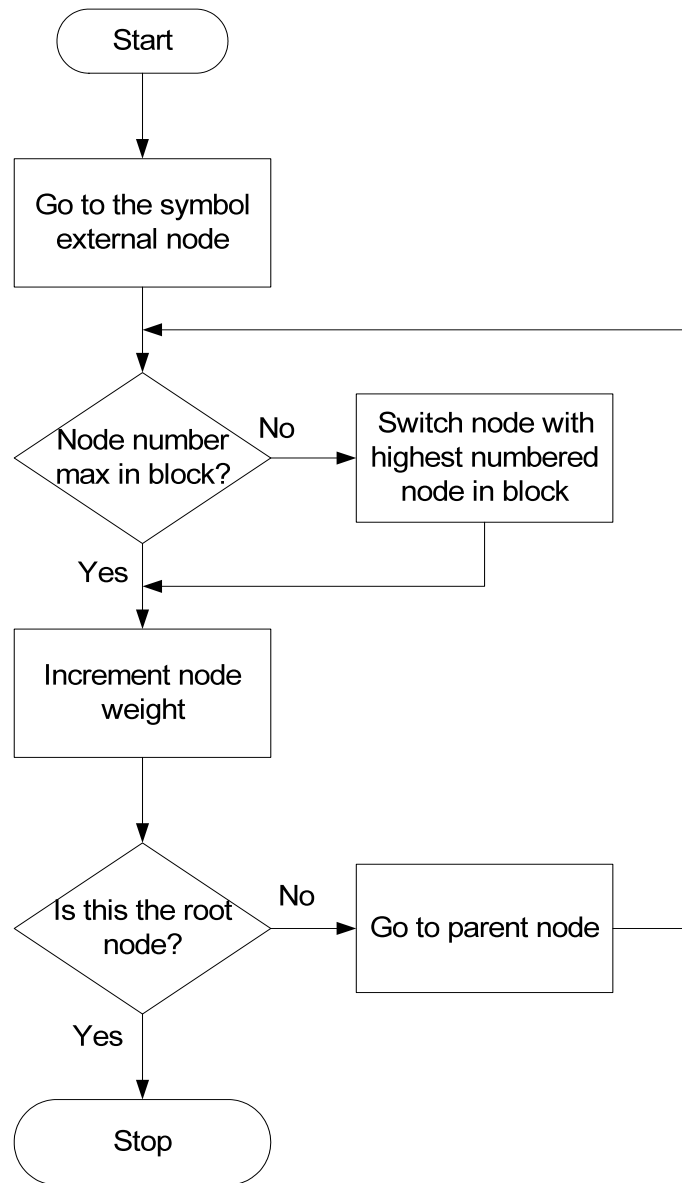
Start

Go to the symbol external node

Node number max in block?

No

Switch node with highest numbered node in block

Yes

Increment node weight

Is this the root node?

No

Go to parent node

Yes

Stop